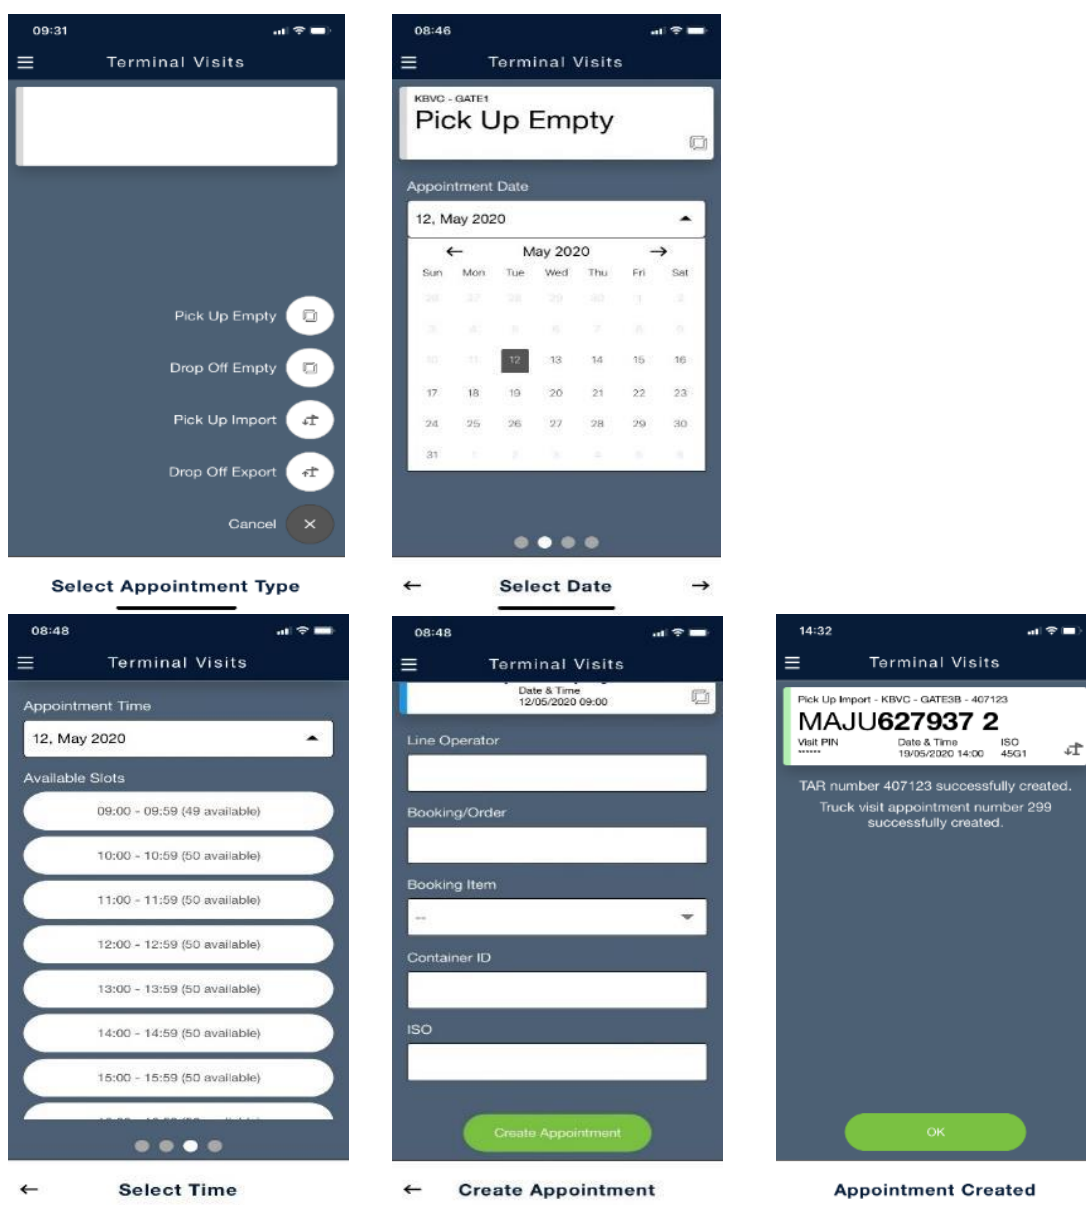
09:31

Terminal Visits

Pick Up Empty

Drop Off Empty

Pick Up Import

Drop Off Export

Cancel

Select Appointment Type

08:46

Terminal Visits

KBVC - GATE1

Pick Up Empty

Appointment Date

12, May 2020

May 2020

| Sun | Mon | Tue | Wed | Thu | Fri | Sat |
|---|---|---|---|---|---|---|
| 26 | 27 | 28 | 29 | 30 | 1 | 2 |
| 3 | 4 | 5 | 6 | 7 | 8 | 9 |
| 10 | 11 | 12 | 13 | 14 | 15 | 16 |
| 17 | 18 | 19 | 20 | 21 | 22 | 23 |
| 24 | 25 | 26 | 27 | 28 | 29 | 30 |
| 31 | 1 | 2 | 3 | 4 | 5 | 6 |

← Select Date →

08:48

Terminal Visits

Appointment Time

12, May 2020

Available Slots

09:00 - 09:59 (49 available)

10:00 - 10:59 (50 available)

11:00 - 11:59 (50 available)

12:00 - 12:59 (50 available)

13:00 - 13:59 (50 available)

14:00 - 14:59 (50 available)

15:00 - 15:59 (50 available)

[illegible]

← Select Time

08:48

Terminal Visits

Date & Time
12/05/2020 09:00

Line Operator

Booking/Order

Booking Item

--

Container ID

ISO

Create Appointment

← Create Appointment

14:32

Terminal Visits

Pick Up Import - KBVC - GATE3B - 407123

MAJU627937 2

Visit PIN
******

Date & Time
19/05/2020 14:00

ISO
45G1

TAR number 407123 successfully created.

Truck visit appointment number 299 successfully created.

OK

Appointment Created